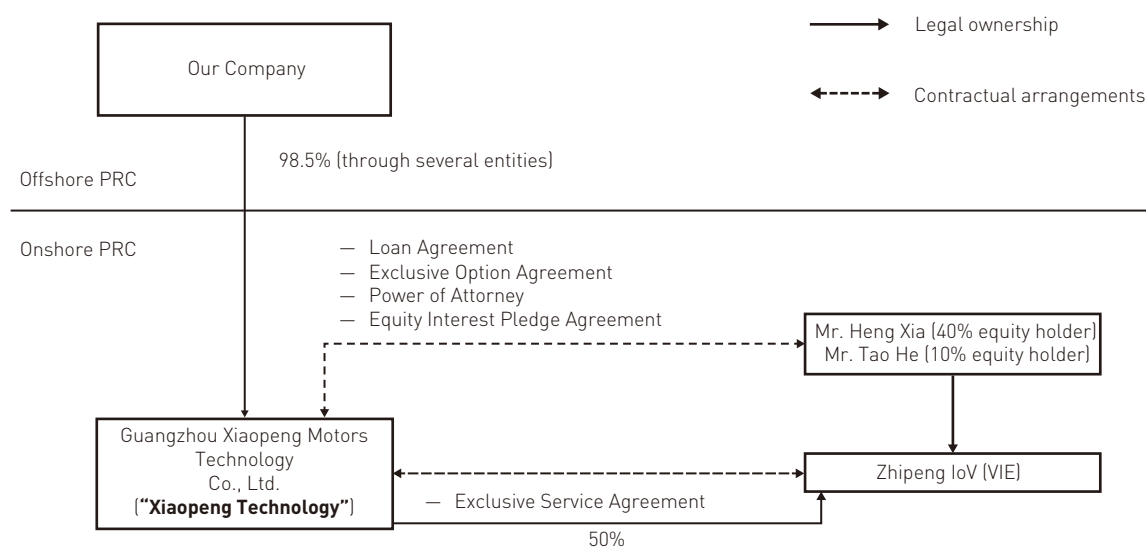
Legal ownership

Contractual arrangements

Our Company

98.5% (through several entities)

Offshore PRC

Onshore PRC

— Loan Agreement
— Exclusive Option Agreement
— Power of Attorney
— Equity Interest Pledge Agreement

Mr. Heng Xia (40% equity holder)
Mr. Tao He (10% equity holder)

Guangzhou Xiaopeng Motors Technology Co., Ltd. (**"Xiaopeng Technology"**)

Zhipeng IoV (VIE)

— Exclusive Service Agreement

50%